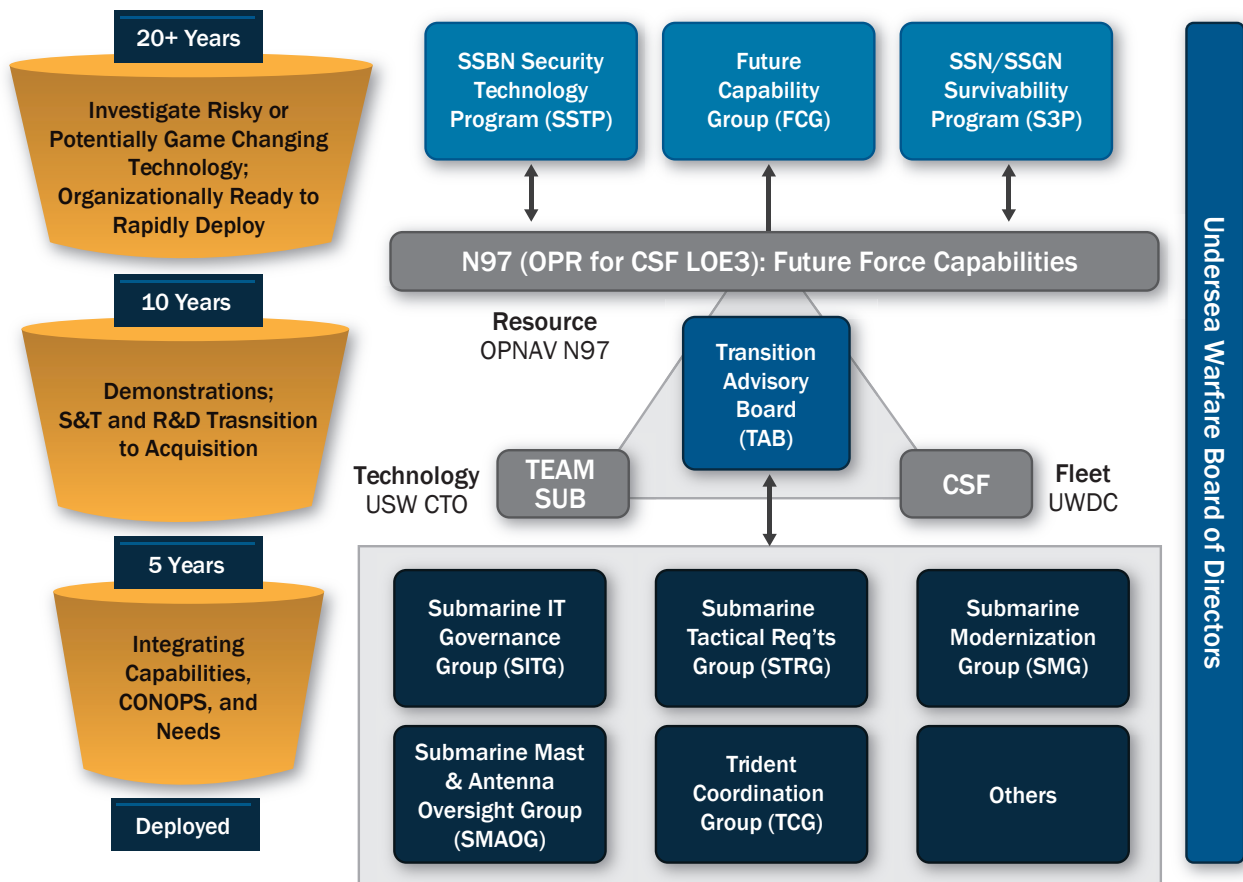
20+ Years

Investigate Risky or Potentially Game Changing Technology; Organizationally Ready to Rapidly Deploy

10 Years

Demonstrations; S&T and R&D Trasnsition to Acquisition

5 Years

Integrating Capabilities, CONOPS, and Needs

Deployed

SSBN Security Technology Program (SSTP)

Future Capability Group (FCG)

SSN/SSGN Survivability Program (S3P)

N97 (OPR for CSF LOE3): Future Force Capabilities

Resource
OPNAV N97

Transition Advisory Board (TAB)

Technology
USW CTO

TEAM SUB

CSF

Fleet
UWDC

Submarine IT Governance Group (SITG)

Submarine Tactical Req'ts Group (STRG)

Submarine Modernization Group (SMG)

Submarine Mast & Antenna Oversight Group (SMAOG)

Trident Coordination Group (TCG)

Others

Undersea Warfare Board of Directors